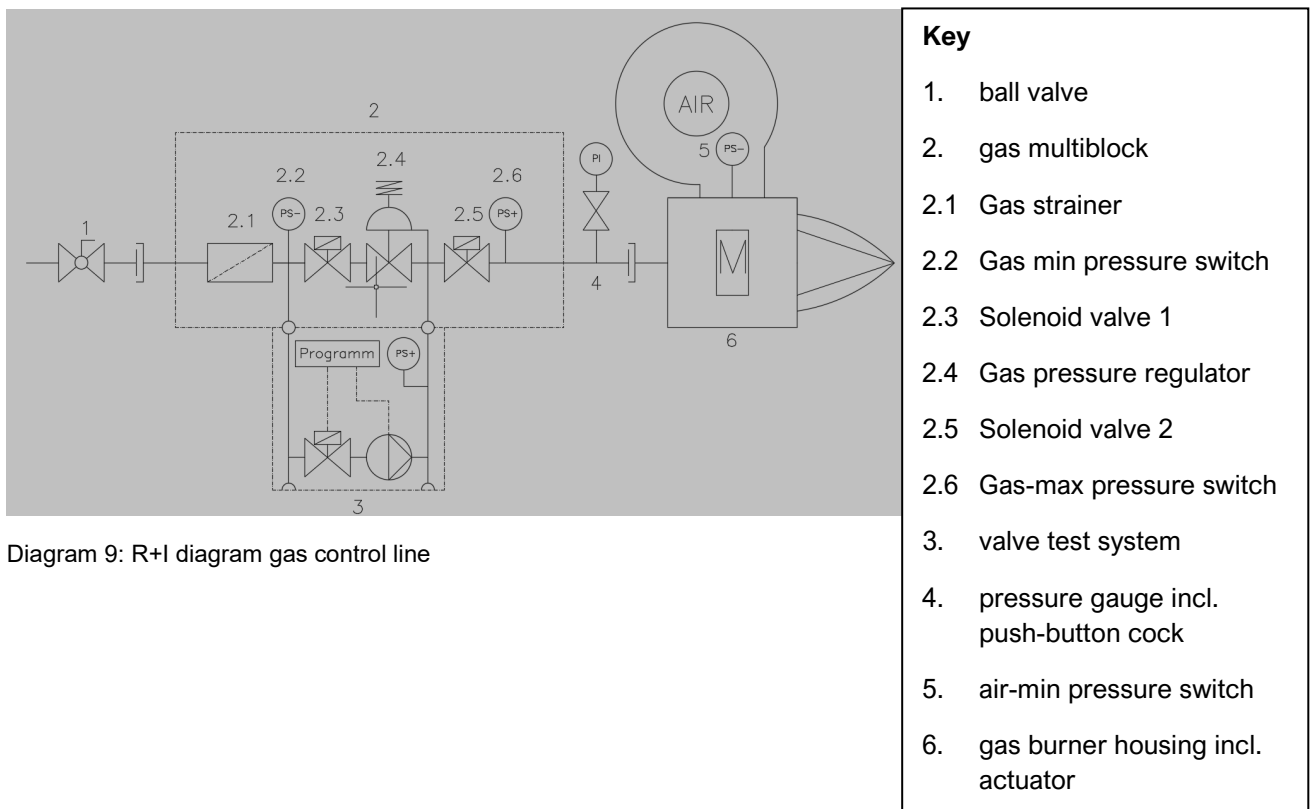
2

2.4

2.2

2.6

PI

1

2.1

PS−

2.3

2.5

PS+

4

AIR

5

PS−

M

6

Programm

PS+

3

Diagram 9: R+I diagram gas control line

**Key**

1. ball valve
2. gas multiblock
2.1 Gas strainer
2.2 Gas min pressure switch
2.3 Solenoid valve 1
2.4 Gas pressure regulator
2.5 Solenoid valve 2
2.6 Gas-max pressure switch
3. valve test system
4. pressure gauge incl. push-button cock
5. air-min pressure switch
6. gas burner housing incl. actuator